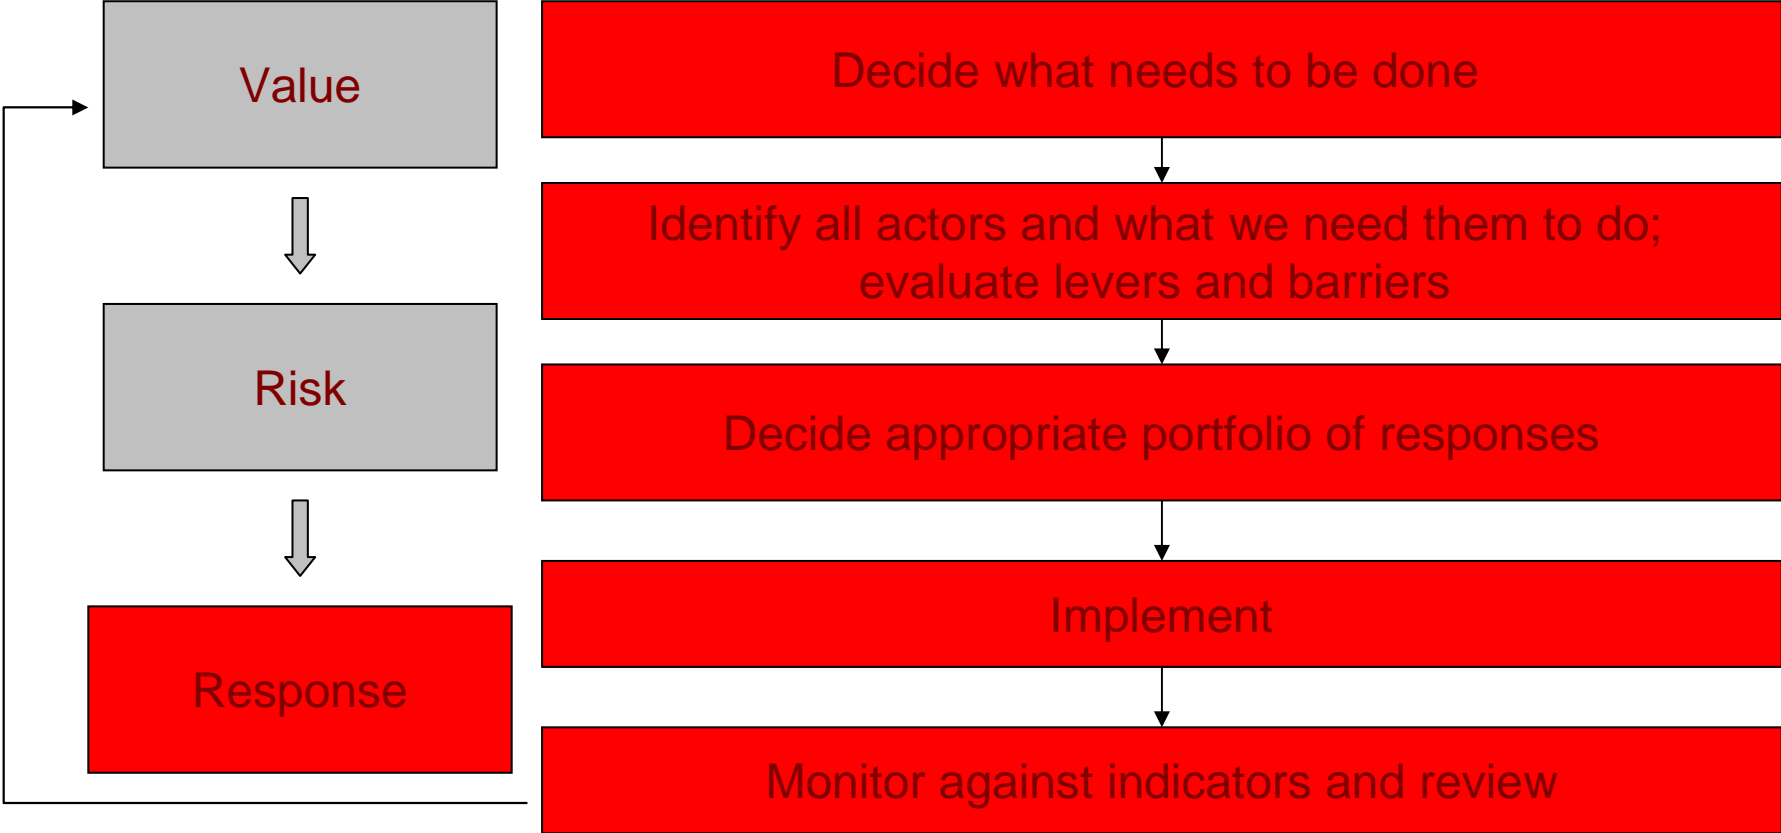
Value

Risk

Response

Decide what needs to be done

Identify all actors and what we need them to do; evaluate levers and barriers

Decide appropriate portfolio of responses

Implement

Monitor against indicators and review